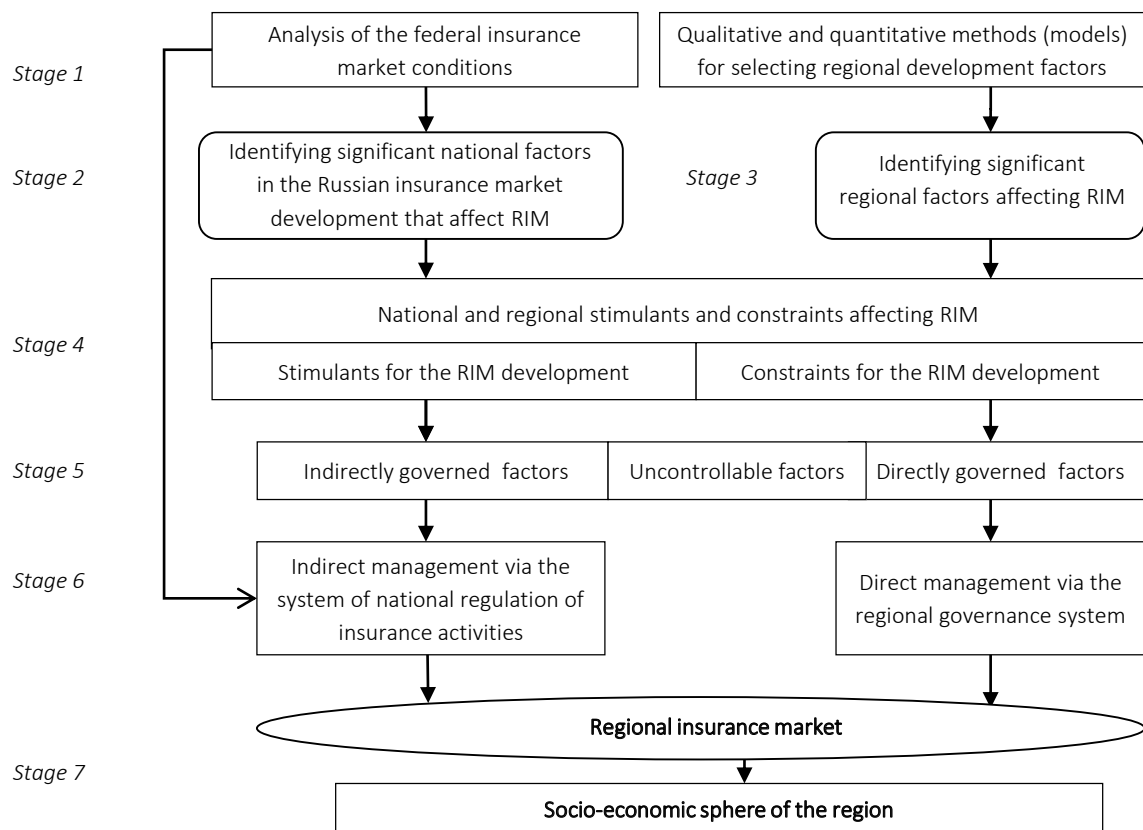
Stage 1

Analysis of the federal insurance market conditions

Qualitative and quantitative methods (models) for selecting regional development factors

Stage 2

Identifying significant national factors in the Russian insurance market development that affect RIM

Stage 3

Identifying significant regional factors affecting RIM

Stage 4

National and regional stimulants and constraints affecting RIM

Stimulants for the RIM development

Constraints for the RIM development

Stage 5

Indirectly governed factors

Uncontrollable factors

Directly governed factors

Stage 6

Indirect management via the system of national regulation of insurance activities

Direct management via the regional governance system

Regional insurance market

Stage 7

Socio-economic sphere of the region